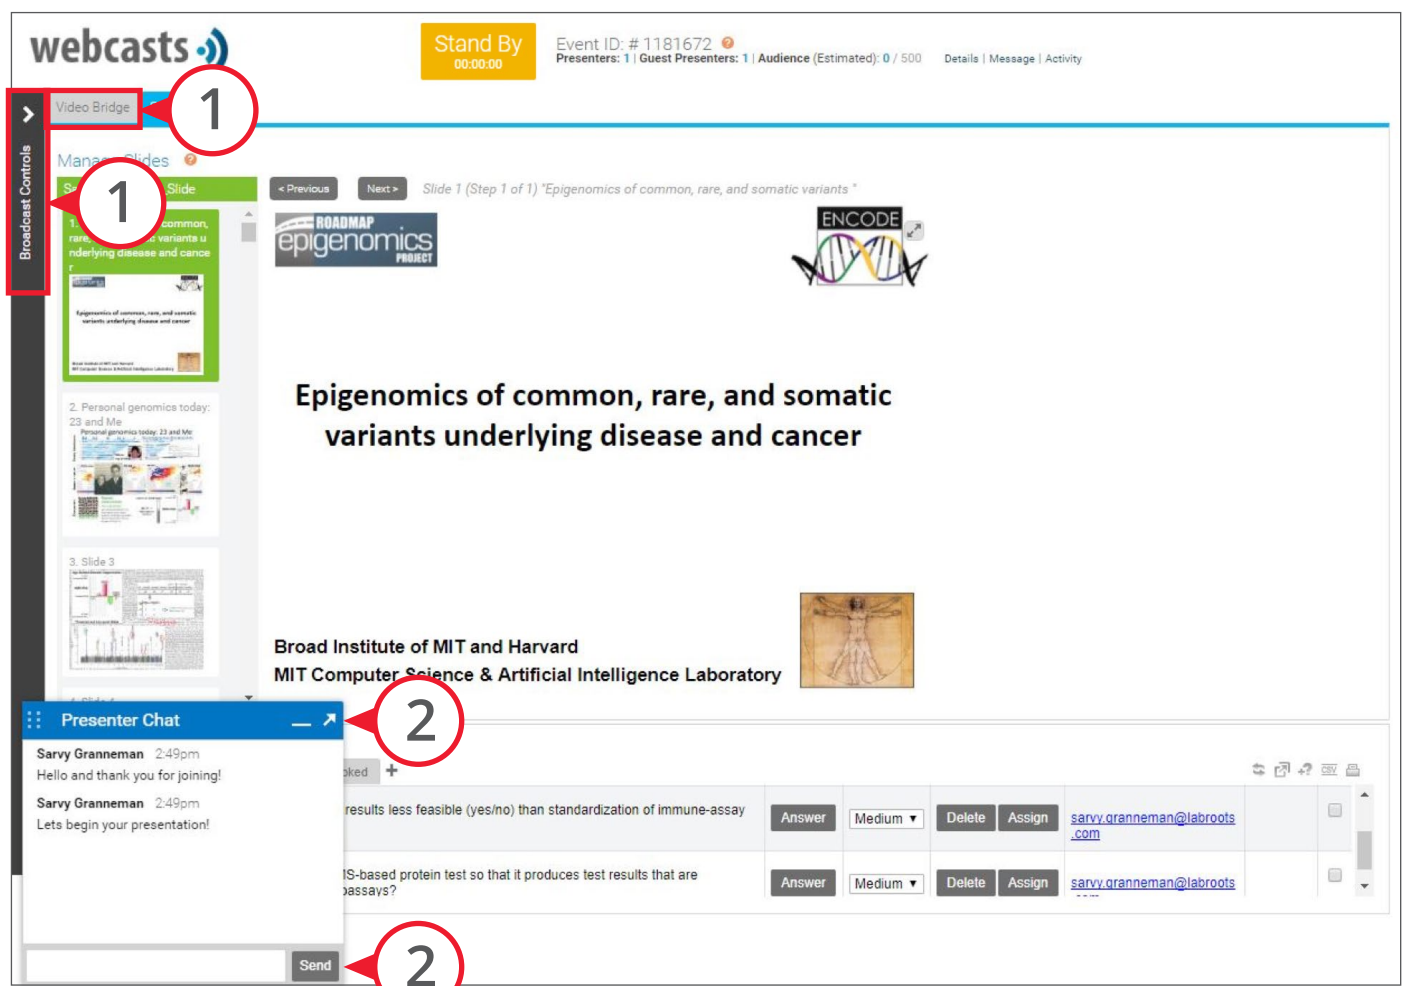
webcasts

Stand By
00:00:00

Event ID: # 1181672
Presenters: 1 | Guest Presenters: 1 | Audience (Estimated): 0 / 500

Details | Message | Activity

Broadcast Controls

Video Bridge

1

Manage Slides

1

Slide

< Previous

Next >

Slide 1 (Step 1 of 1) "Epigenomics of common, rare, and somatic variants "

1. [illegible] common, rare, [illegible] variants underlying disease and cancer

2. Personal genomics today: 23 and Me

3. Slide 3

ROADMAP epigenomics PROJECT

ENCODE

Epigenomics of common, rare, and somatic variants underlying disease and cancer

Broad Institute of MIT and Harvard
MIT Computer Science & Artificial Intelligence Laboratory

Presenter Chat

2

Sarvy Granneman 2:49pm
Hello and thank you for joining!

Sarvy Granneman 2:49pm
Lets begin your presentation!

Send

2

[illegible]oked

results less feasible (yes/no) than standardization of immune-assay

Answer | Medium | Delete | Assign | sarvy.granneman@labroots.com

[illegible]S-based protein test so that it produces test results that are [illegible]assays?

Answer | Medium | Delete | Assign | sarvy.granneman@labroots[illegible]